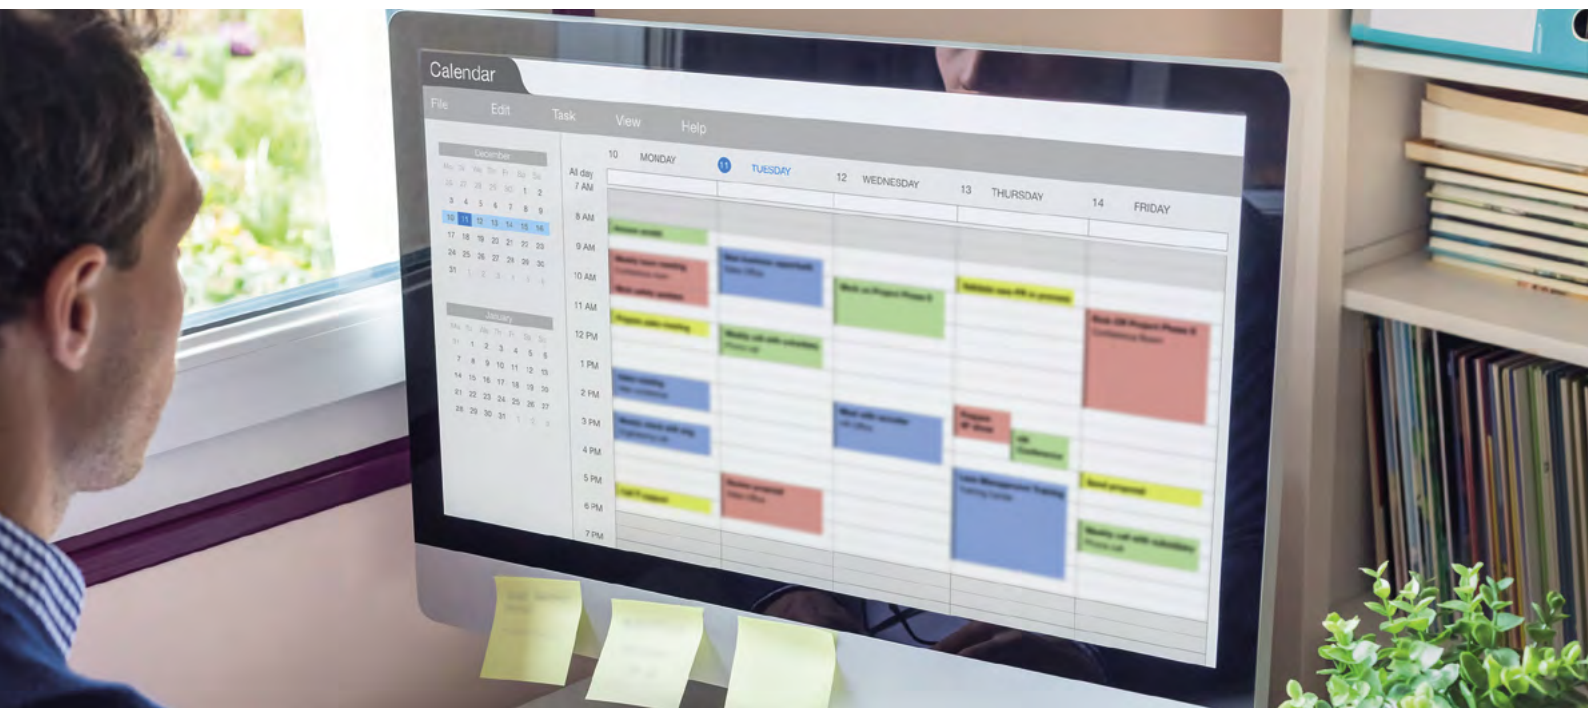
Calendar

File Edit Task View Help

December
Mo Tu We Th Fr Sa Su
26 27 28 29 30 1 2
3 4 5 6 7 8 9
10 11 12 13 14 15 16
17 18 19 20 21 22 23
24 25 26 27 28 29 30
31

January
Mo Tu We Th Fr Sa Su
31 1 2 3 4 5 6
7 8 9 10 11 12 13
14 15 16 17 18 19 20
21 22 23 24 25 26 27
28 29 30 31

10 MONDAY
11 TUESDAY
12 WEDNESDAY
13 THURSDAY
14 FRIDAY

All day
7 AM
8 AM
9 AM
10 AM
11 AM
12 PM
1 PM
2 PM
3 PM
4 PM
5 PM
6 PM
7 PM